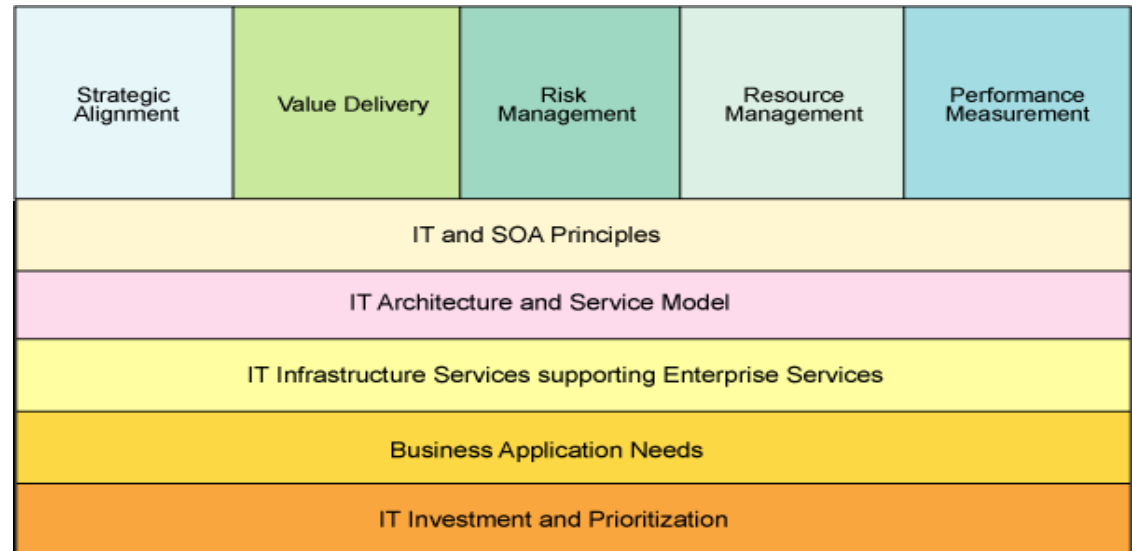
Strategic Alignment

Value Delivery

Risk Management

Resource Management

Performance Measurement

IT and SOA Principles

IT Architecture and Service Model

IT Infrastructure Services supporting Enterprise Services

Business Application Needs

IT Investment and Prioritization